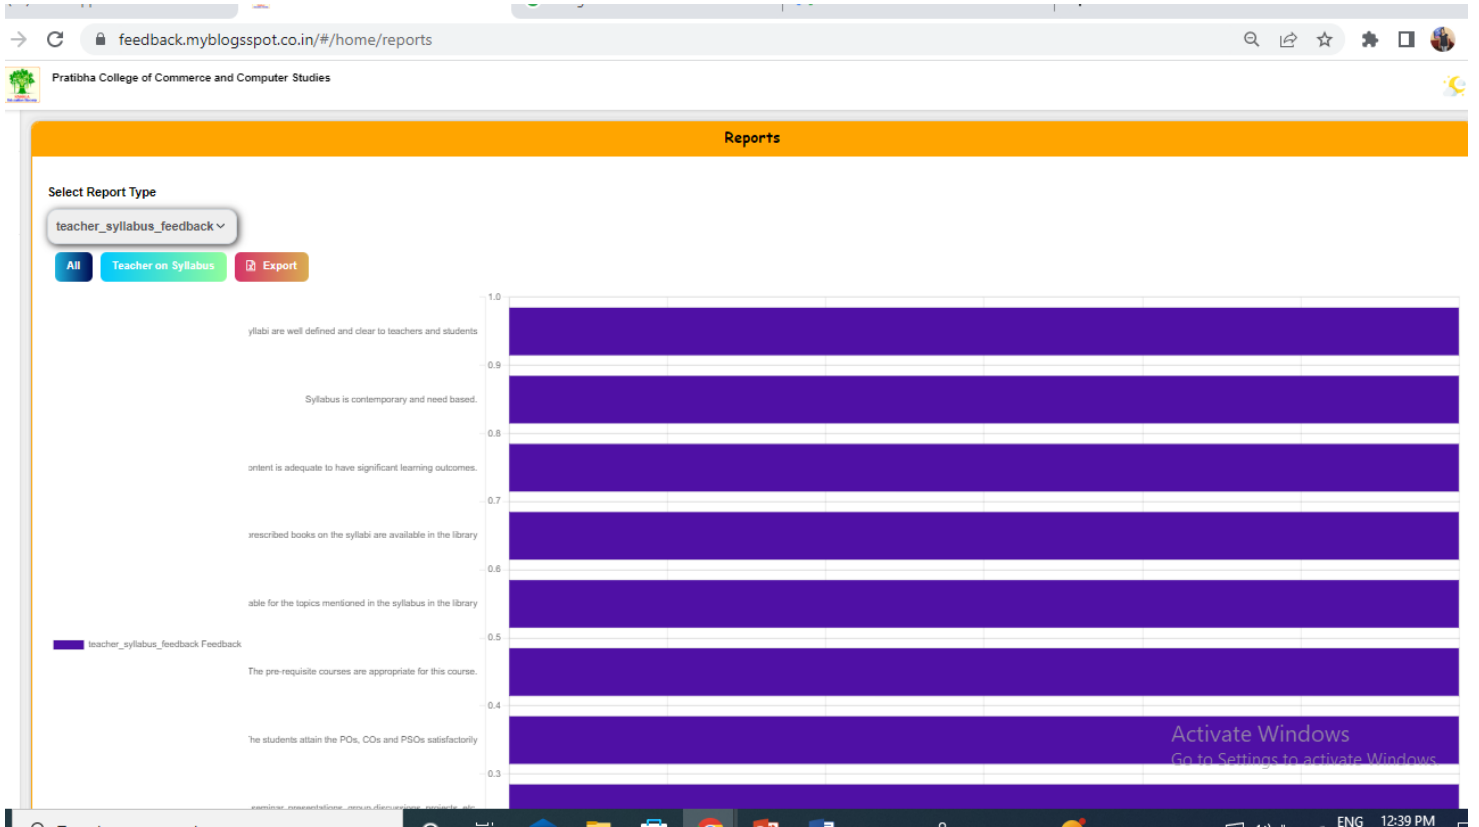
feedback.myblogsspot.co.in/#/home/reports

Pratibha College of Commerce and Computer Studies

Reports

Select Report Type

teacher_syllabus_feedback

All | Teacher on Syllabus | Export

1.0
yllabi are well defined and clear to teachers and students
0.9
Syllabus is contemporary and need based.
0.8
ontent is adequate to have significant learning outcomes.
0.7
rescribed books on the syllabi are available in the library
0.6
able for the topics mentioned in the syllabus in the library
0.5
teacher_syllabus_feedback Feedback
The pre-requisite courses are appropriate for this course.
0.4
he students attain the POs, COs and PSOs satisfactorily
0.3
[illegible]

Activate Windows
Go to Settings to activate Windows.

ENG 12:39 PM